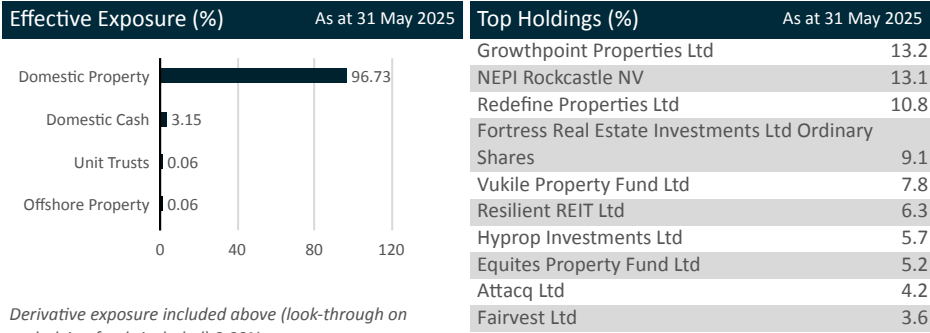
Effective Exposure (%) As at 31 May 2025

Domestic Property 96.73
Domestic Cash 3.15
Unit Trusts 0.06
Offshore Property 0.06

0 40 80 120

Derivative exposure included above (look-through on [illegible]

Top Holdings (%) As at 31 May 2025

| | |
|---|---|
| Growthpoint Properties Ltd | 13.2 |
| NEPI Rockcastle NV | 13.1 |
| Redefine Properties Ltd | 10.8 |
| Fortress Real Estate Investments Ltd Ordinary Shares | 9.1 |
| Vukile Property Fund Ltd | 7.8 |
| Resilient REIT Ltd | 6.3 |
| Hyprop Investments Ltd | 5.7 |
| Equites Property Fund Ltd | 5.2 |
| Attacq Ltd | 4.2 |
| Fairvest Ltd | 3.6 |